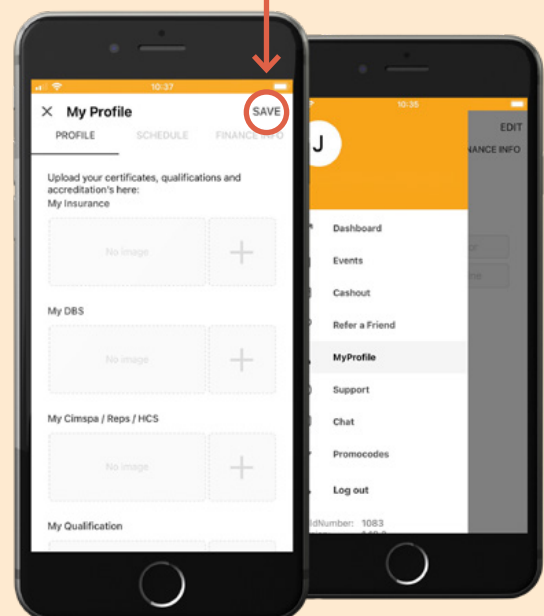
10:37

My Profile

SAVE

PROFILE

SCHEDULE

FINANCE INFO

Upload your certificates, qualifications and accreditation's here:

My Insurance

No image

My DBS

No image

My Cimspa / Reps / HCS

No image

My Qualification

10:35

J

EDIT

NANCE INFO

Dashboard

Events

Cashout

Refer a Friend

MyProfile

Support

Chat

Promocodes

Log out

ildNumber: 1083